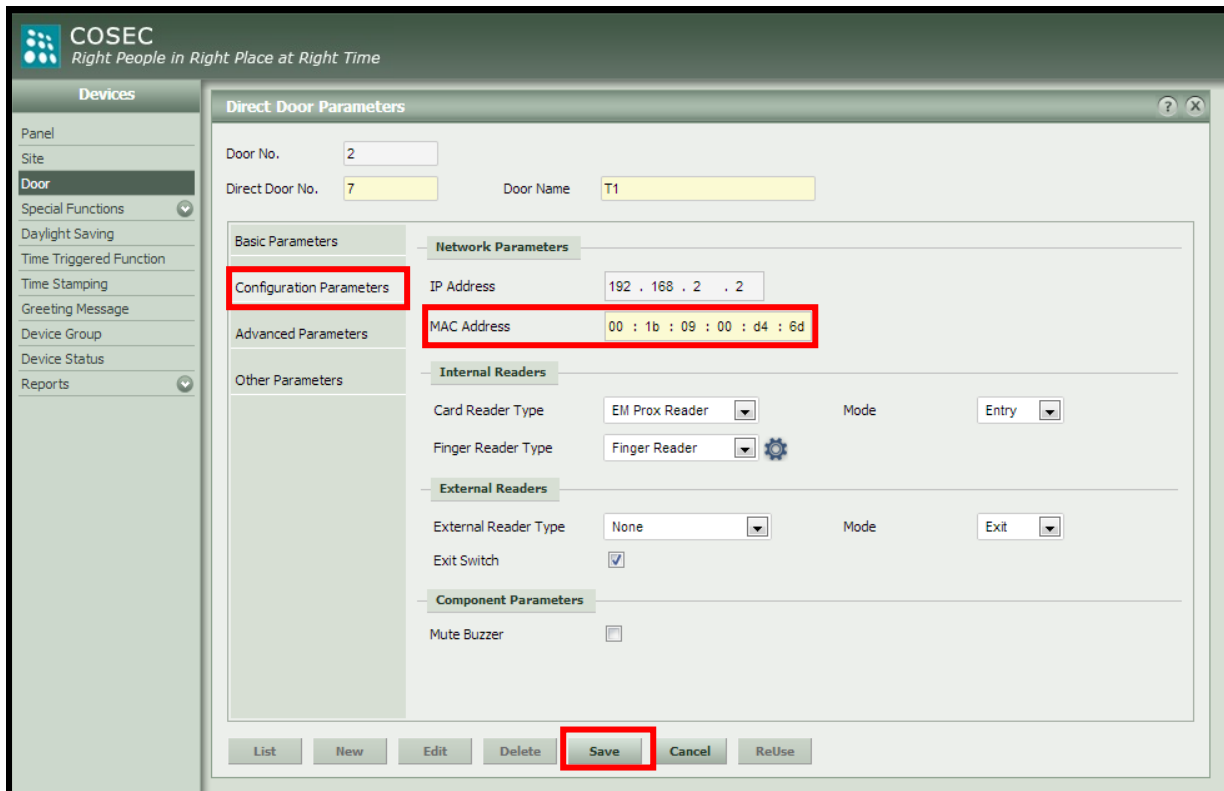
COSEC
Right People in Right Place at Right Time

Devices
Panel
Site
Door
Special Functions
Daylight Saving
Time Triggered Function
Time Stamping
Greeting Message
Device Group
Device Status
Reports

Direct Door Parameters

Door No. 2
Direct Door No. 7
Door Name T1

Basic Parameters
Configuration Parameters
Advanced Parameters
Other Parameters

Network Parameters
IP Address 192 . 168 . 2 . 2
MAC Address 00 : 1b : 09 : 00 : d4 : 6d

Internal Readers
Card Reader Type EM Prox Reader
Mode Entry
Finger Reader Type Finger Reader

External Readers
External Reader Type None
Mode Exit
Exit Switch

Component Parameters
Mute Buzzer

List New Edit Delete Save Cancel ReUse